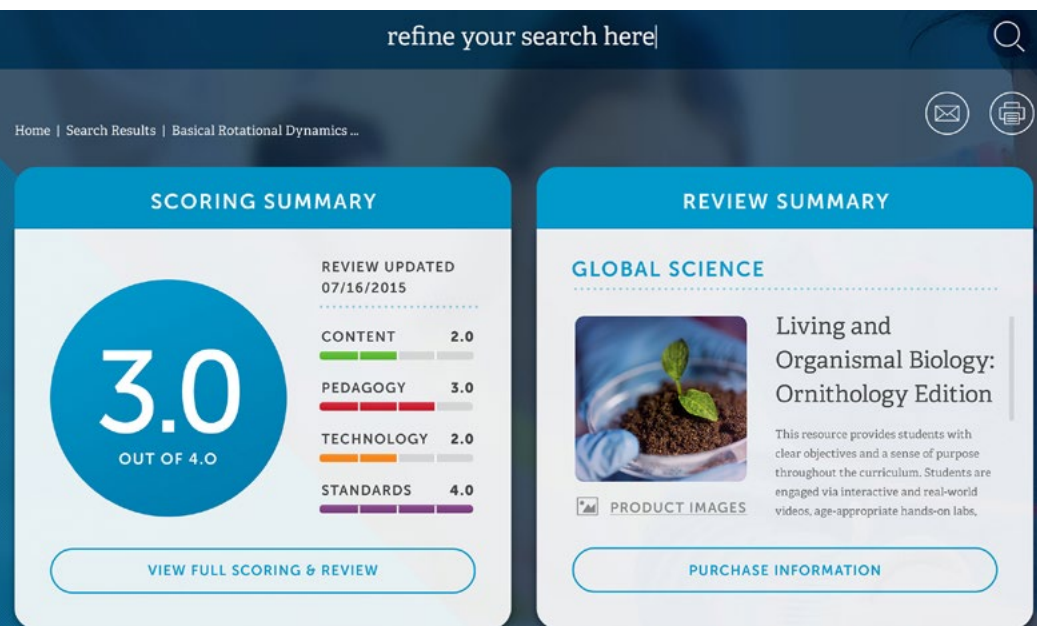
refine your search here

Home | Search Results | Basical Rotational Dynamics ...

SCORING SUMMARY

3.0
OUT OF 4.0

REVIEW UPDATED 07/16/2015

CONTENT 2.0

PEDAGOGY 3.0

TECHNOLOGY 2.0

STANDARDS 4.0

VIEW FULL SCORING & REVIEW

REVIEW SUMMARY

GLOBAL SCIENCE

PRODUCT IMAGES

Living and Organismal Biology: Ornithology Edition

This resource provides students with clear objectives and a sense of purpose throughout the curriculum. Students are engaged via interactive and real-world videos, age-appropriate hands-on labs,

PURCHASE INFORMATION